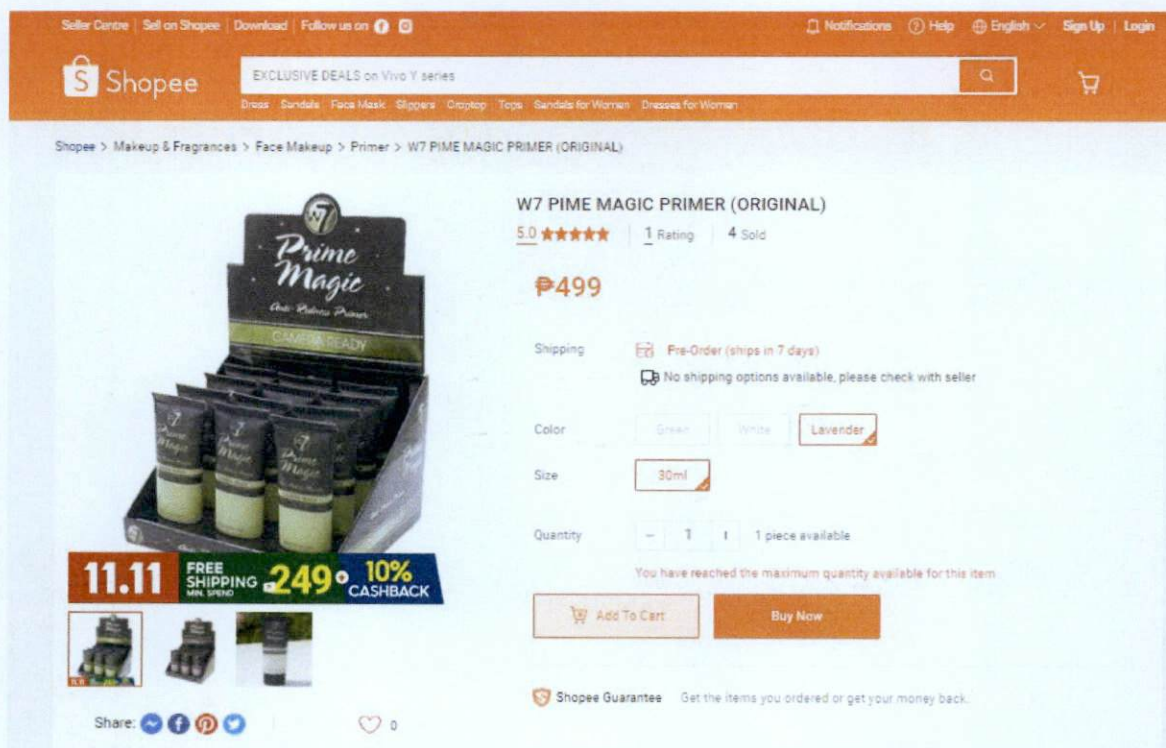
Seller Centre | Sell on Shopee | Download | Follow us on

Notifications Help English Sign Up | Login

Shopee

EXCLUSIVE DEALS on Vivo Y series

Dress Sandals Face Mask Slippers Croptop Tops Sandals for Women Dresses for Women

Shopee > Makeup & Fragrances > Face Makeup > Primer > W7 PIME MAGIC PRIMER (ORIGINAL)

W7
Prime Magic
Anti-Redness Primer
CAMERA READY

11.11 FREE SHIPPING MIN. SPEND ₱249 10% CASHBACK

Share:

0

W7 PIME MAGIC PRIMER (ORIGINAL)

5.0 ★★★★★ | 1 Rating | 4 Sold

₱499

Shipping Pre-Order (ships in 7 days)
No shipping options available, please check with seller

Color Green White Lavender

Size 30ml

Quantity − 1 + 1 piece available

You have reached the maximum quantity available for this item

Add To Cart Buy Now

Shopee Guarantee Get the items you ordered or get your money back.